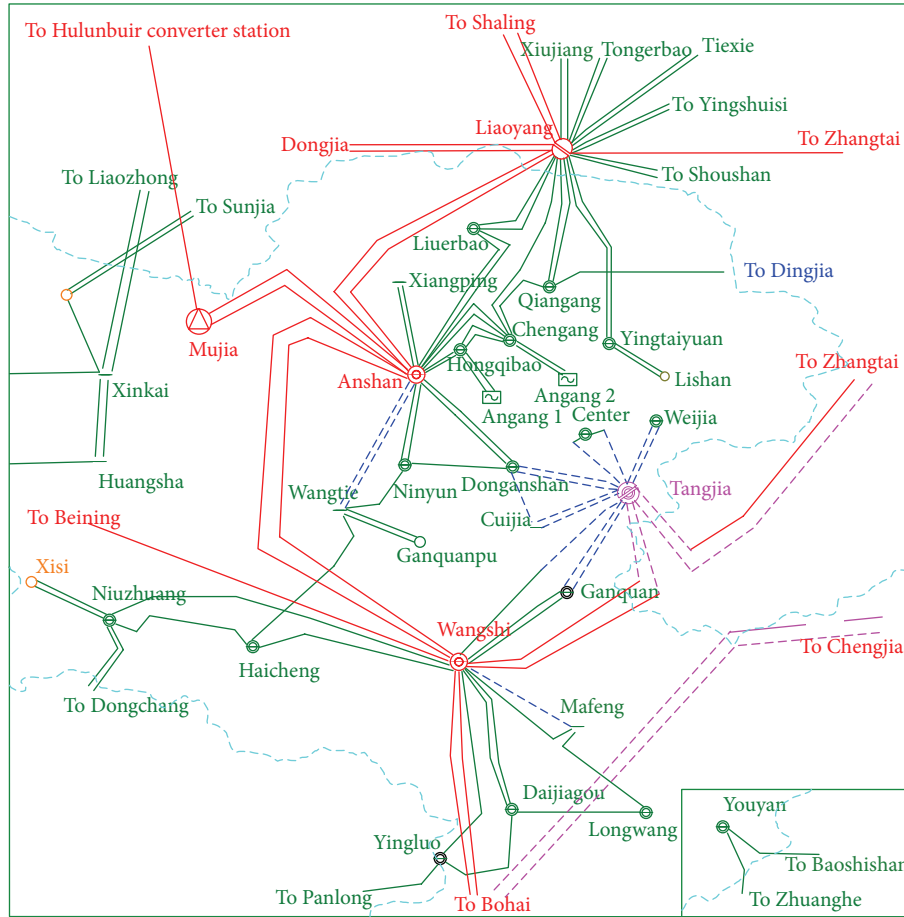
To Hulunbuir converter station
To Shaling
Xiujiang
Tongerbao
Tiexie
To Yingshuisi
Liaoyang
Dongjia
To Zhangtai
To Shoushan
To Liaozhong
To Sunjia
Liuerbao
To Dingjia
Xiangping
Qiangang
Chengang
Yingtaiyuan
Mujia
Hongqibao
Lishan
To Zhangtai
Anshan
Angang 2
Angang 1
Center
Weijia
Xinkai
Tangjia
Huangsha
Wangtie
Ninyun
Donganshan
Cuijia
To Beining
Ganquanpu
Xisi
Ganquan
Niuzhuang
Wangshi
To Chengjia
Haicheng
To Dongchang
Mafeng
Daijiagou
Longwang
Youyan
Yingluo
To Baoshishan
To Panlong
To Bohai
To Zhuanghe